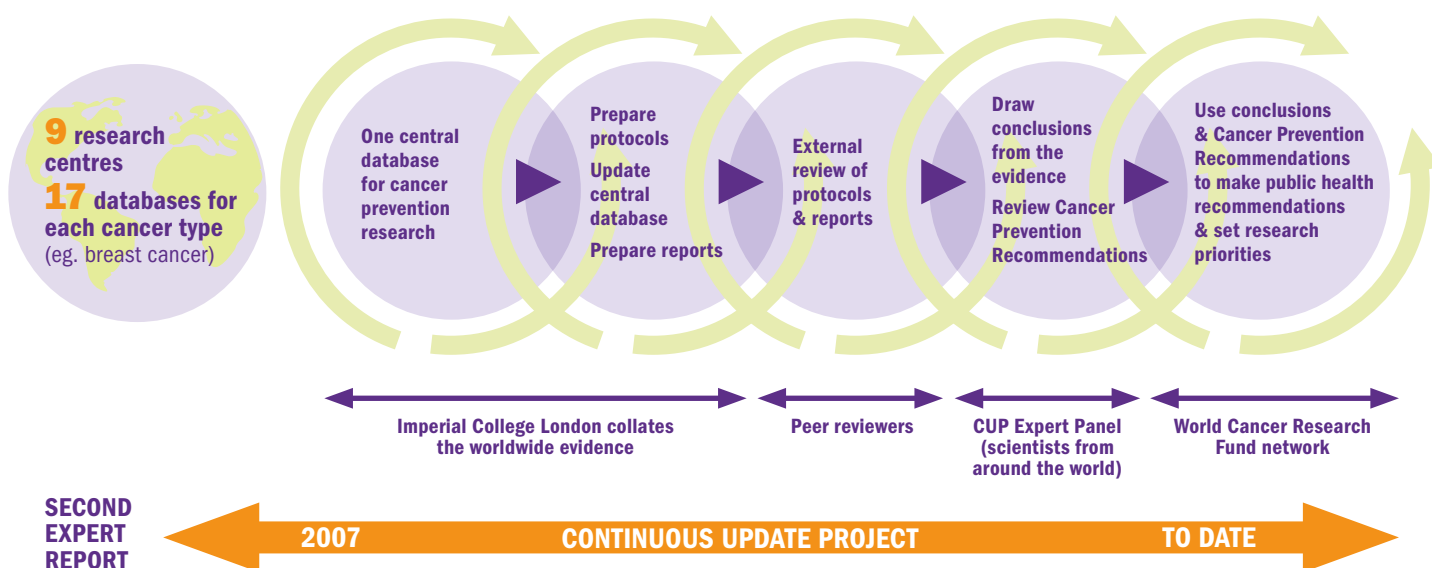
9 research centres
17 databases for each cancer type
(eg. breast cancer)

One central database for cancer prevention research

Prepare protocols
Update central database
Prepare reports

External review of protocols & reports

Draw conclusions from the evidence
Review Cancer Prevention Recommendations

Use conclusions & Cancer Prevention Recommendations to make public health recommendations & set research priorities

Imperial College London collates the worldwide evidence

Peer reviewers

CUP Expert Panel (scientists from around the world)

World Cancer Research Fund network

SECOND EXPERT REPORT

2007 CONTINUOUS UPDATE PROJECT TO DATE